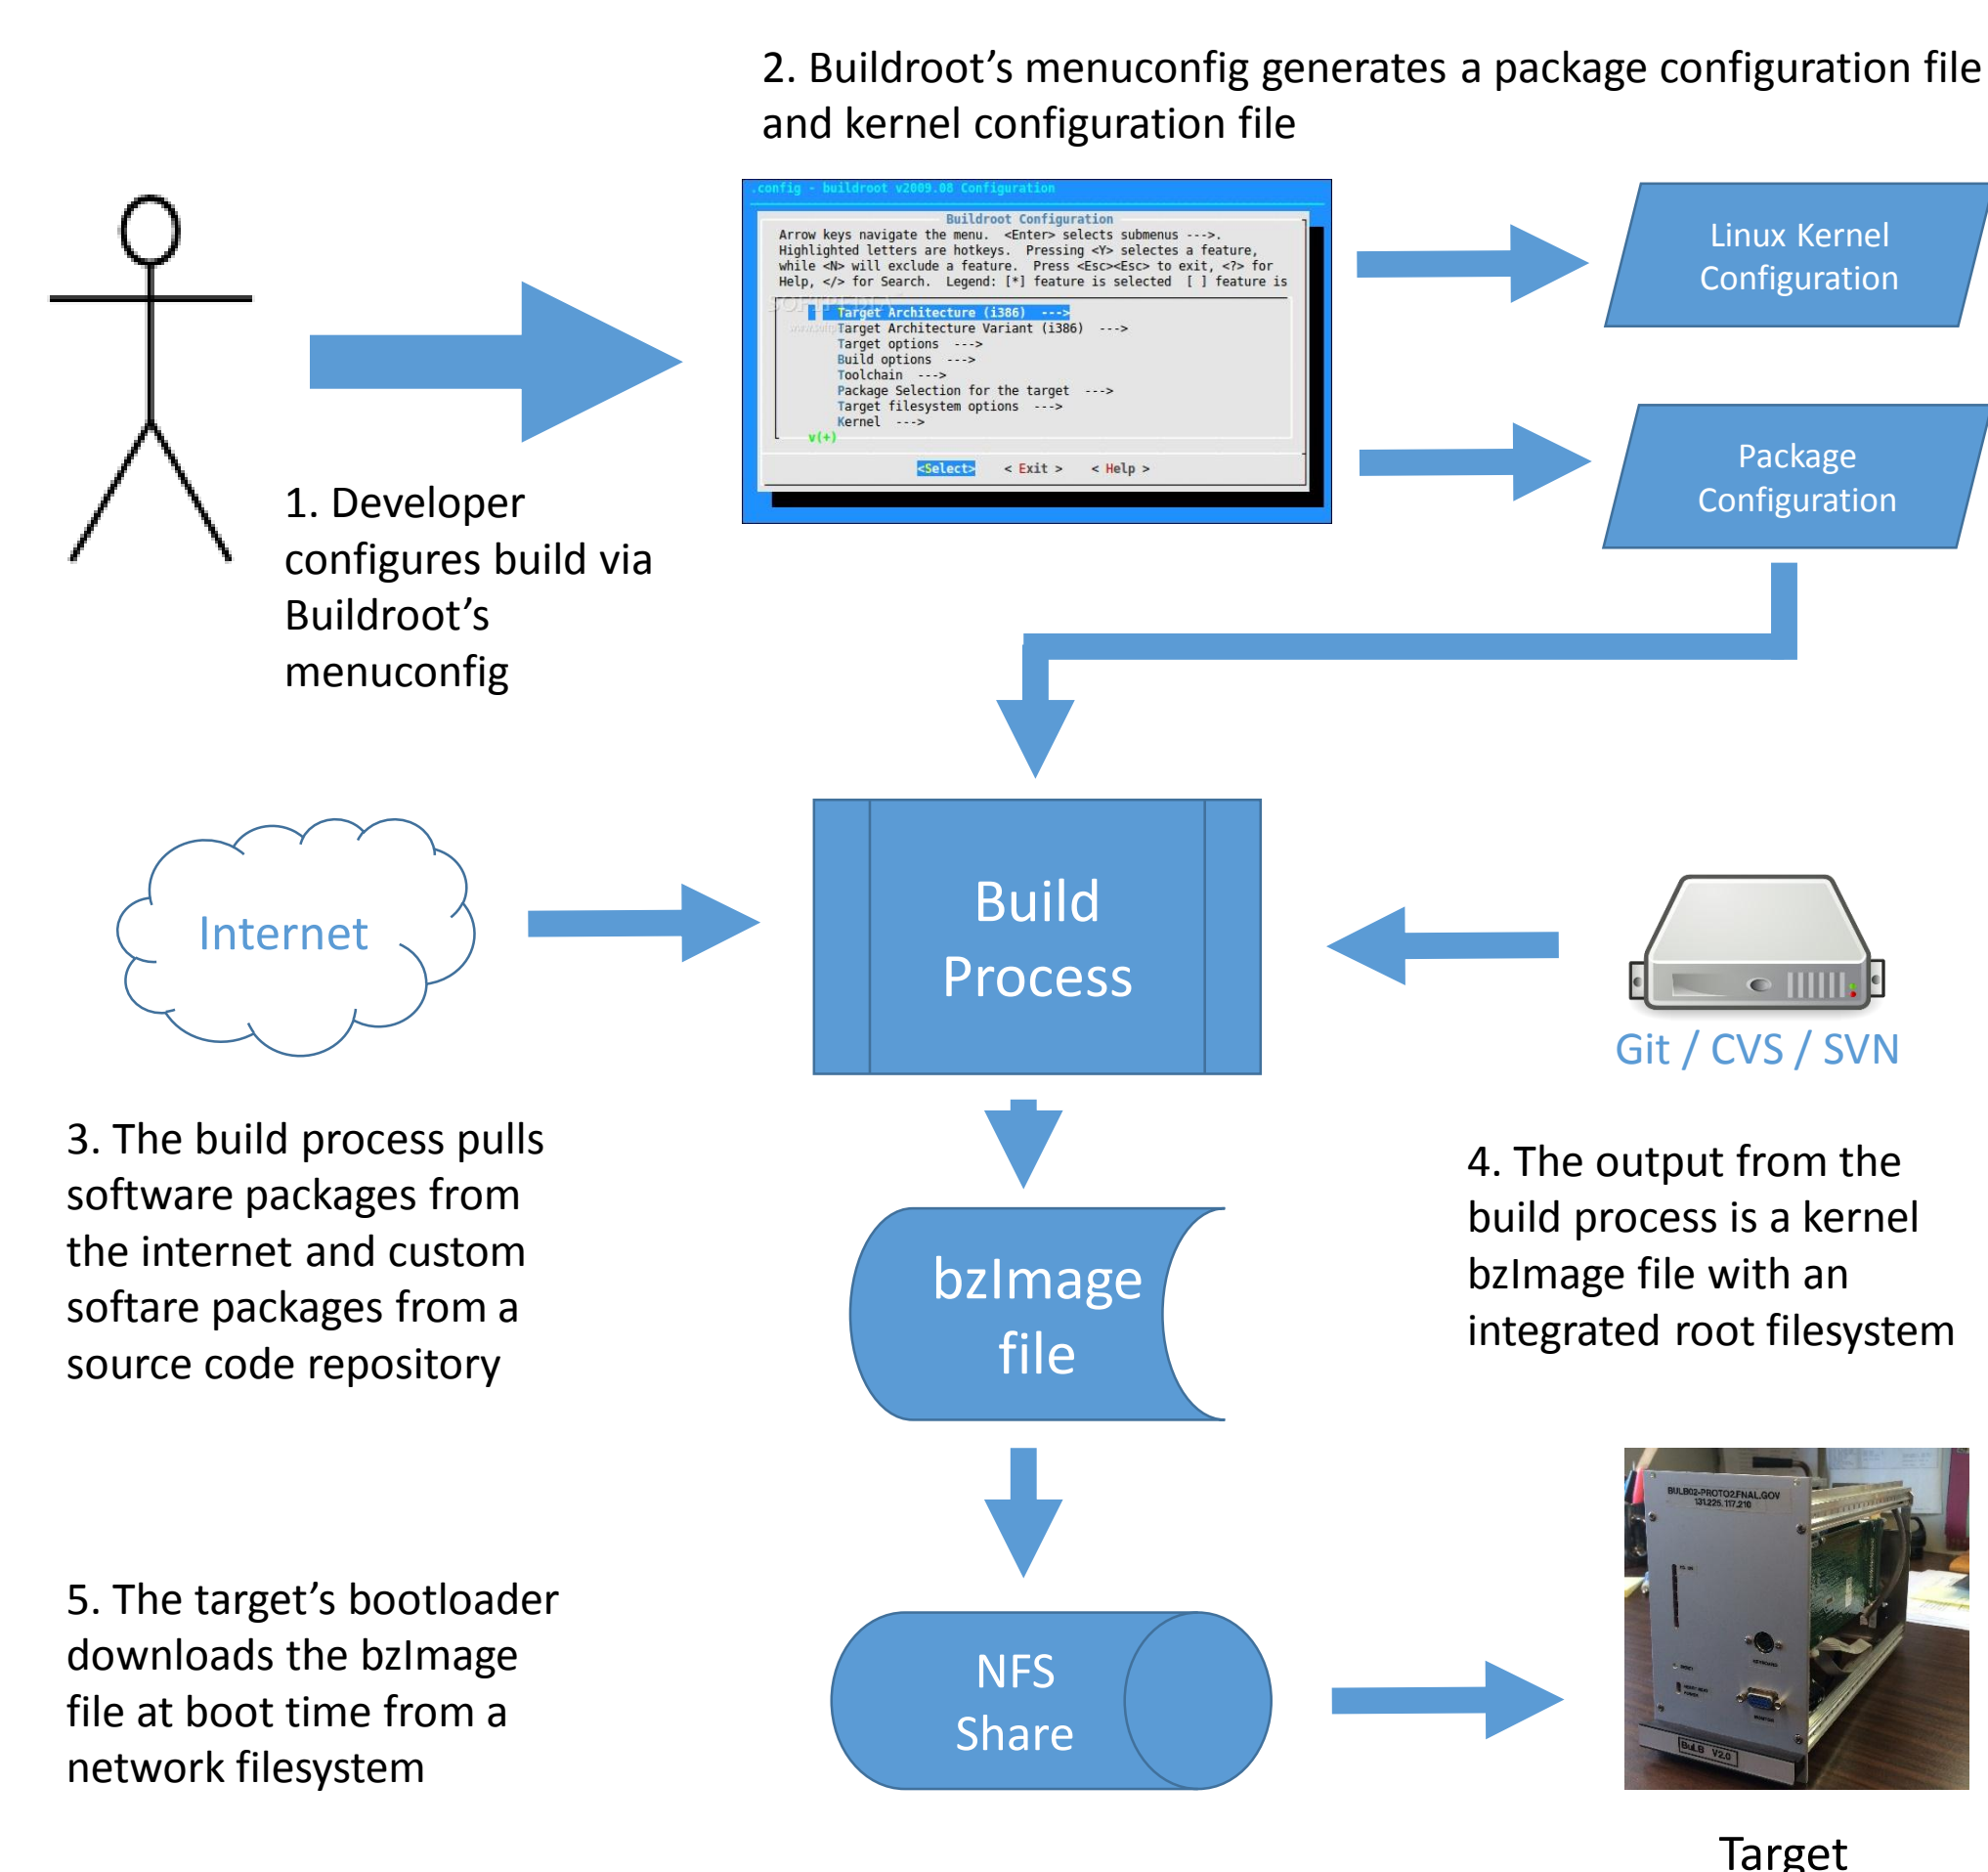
2. Buildroot's menuconfig generates a package configuration file and kernel configuration file

.config - buildroot v2009.08 Configuration

Buildroot Configuration

Arrow keys navigate the menu. <Enter> selects submenus --->. Highlighted letters are hotkeys. Pressing <Y> selectes a feature, while <N> will exclude a feature. Press <Esc><Esc> to exit, <?> for Help, </> for Search. Legend: [*] feature is selected [ ] feature is

Target Architecture (i386) --->
Target Architecture Variant (i386) --->
Target options --->
Build options --->
Toolchain --->
Package Selection for the target --->
Target filesystem options --->
Kernel --->
v(+)

<Select> < Exit > < Help >

Linux Kernel Configuration

Package Configuration

1. Developer configures build via Buildroot's menuconfig

Internet

Build Process

Git / CVS / SVN

3. The build process pulls software packages from the internet and custom softare packages from a source code repository

bzImage file

4. The output from the build process is a kernel bzImage file with an integrated root filesystem

5. The target's bootloader downloads the bzImage file at boot time from a network filesystem

NFS Share

BULB02-PROTO2.FNAL.GOV
131.225.117.210

BuLB V2.0

Target